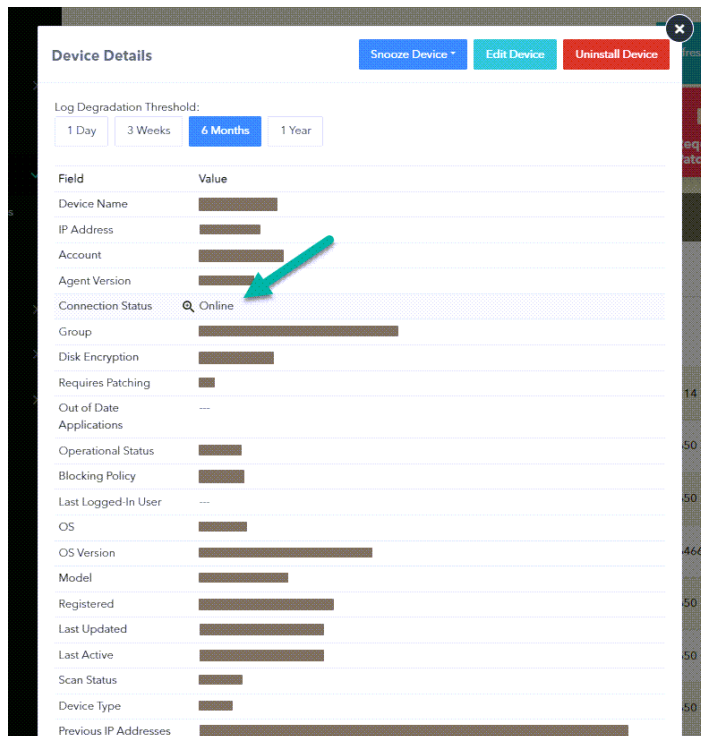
Device Details

Snooze Device ▾ | Edit Device | Uninstall Device

Log Degradation Threshold:

1 Day | 3 Weeks | 6 Months | 1 Year

| Field | Value |
|---|---|
| Device Name | |
| IP Address | |
| Account | |
| Agent Version | |
| Connection Status | Online |
| Group | |
| Disk Encryption | |
| Requires Patching | |
| Out of Date Applications | --- |
| Operational Status | |
| Blocking Policy | |
| Last Logged-In User | --- |
| OS | |
| OS Version | |
| Model | |
| Registered | |
| Last Updated | |
| Last Active | |
| Scan Status | |
| Device Type | |
| Previous IP Addresses | |